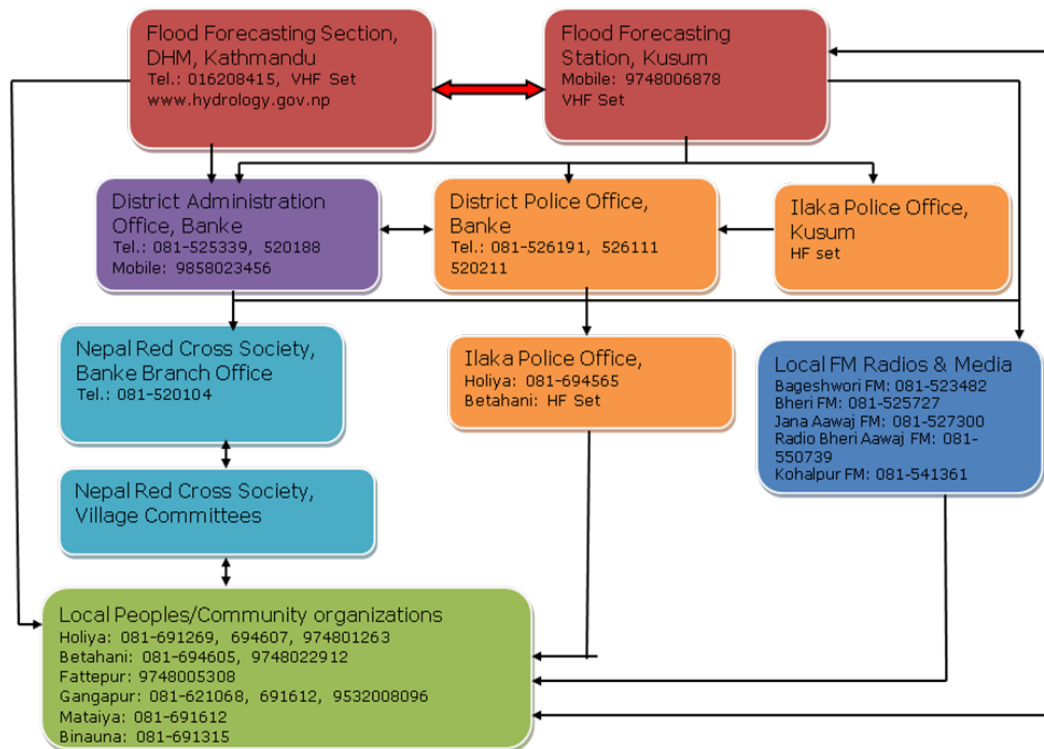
Flood Forecasting Section, DHM, Kathmandu
Tel.: 016208415, VHF Set
www.hydrology.gov.np

Flood Forecasting Station, Kusum
Mobile: 9748006878
VHF Set

District Administration Office, Banke
Tel.: 081-525339, 520188
Mobile: 9858023456

District Police Office, Banke
Tel.: 081-526191, 526111 520211

Ilaka Police Office, Kusum
HF set

Nepal Red Cross Society, Banke Branch Office
Tel.: 081-520104

Ilaka Police Office,
Holiya: 081-694565
Betahani: HF Set

Local FM Radios & Media
Bageshwori FM: 081-523482
Bheri FM: 081-525727
Jana Aawaj FM: 081-527300
Radio Bheri Aawaj FM: 081-550739
Kohalpur FM: 081-541361

Nepal Red Cross Society, Village Committees

Local Peoples/Community organizations
Holiya: 081-691269, 694607, 974801263
Betahani: 081-694605, 9748022912
Fattepur: 9748005308
Gangapur: 081-621068, 691612, 9532008096
Mataiya: 081-691612
Binauna: 081-691315